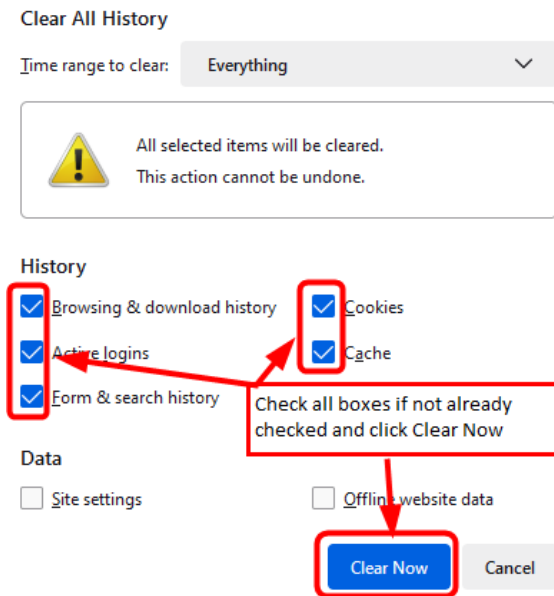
Clear All History

Time range to clear: Everything

All selected items will be cleared.
This action cannot be undone.

History

Browsing & download history
Active logins
Form & search history
Cookies
Cache

Check all boxes if not already checked and click Clear Now

Data

Site settings
Offline website data

Clear Now
Cancel